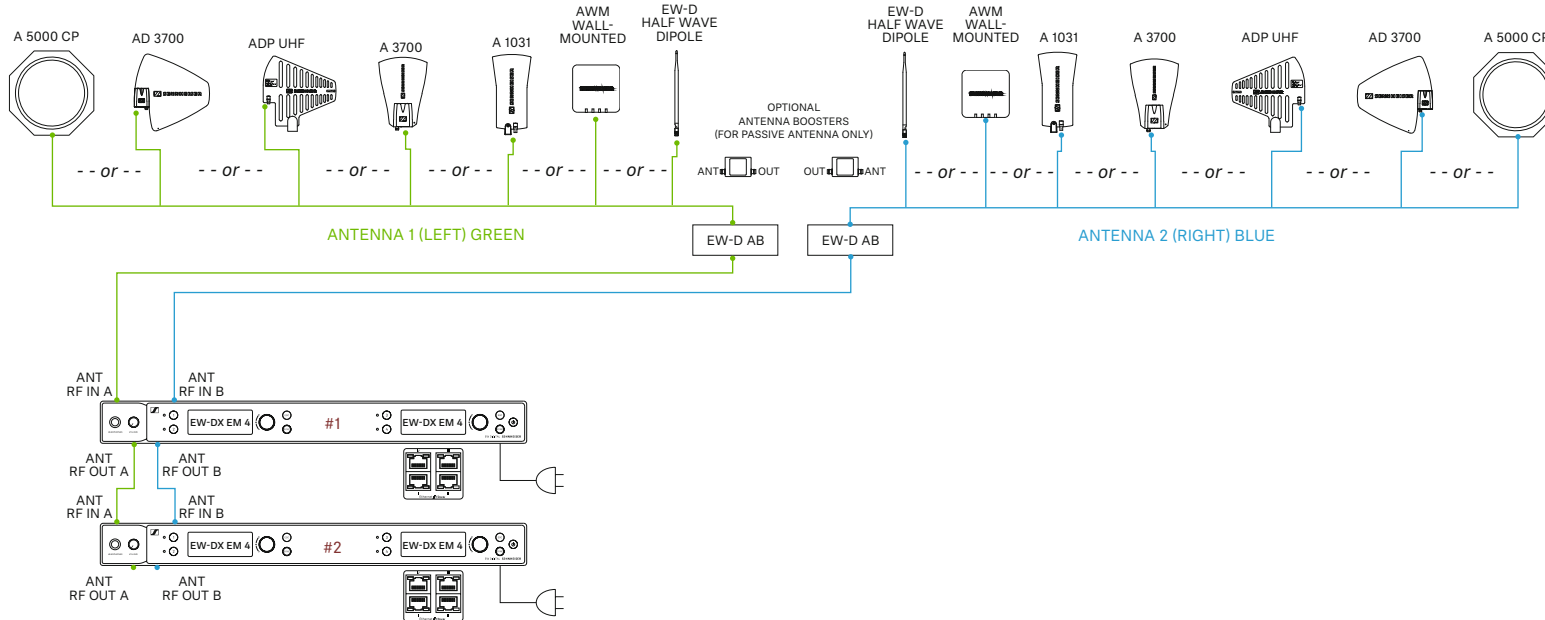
A 5000 CP
AD 3700
ADP UHF
A 3700
A 1031
AWM WALL-MOUNTED
EW-D HALF WAVE DIPOLE

EW-D HALF WAVE DIPOLE
AWM WALL-MOUNTED
A 1031
A 3700
ADP UHF
AD 3700
A 5000 CP

- - or - - - - or - - - - or - - - - or - - - - or - - - - or - -

OPTIONAL
ANTENNA BOOSTERS
(FOR PASSIVE ANTENNA ONLY)

ANT OUT
OUT ANT

- - or - - - - or - - - - or - - - - or - - - - or - - - - or - -

ANTENNA 1 (LEFT) GREEN
EW-D AB
EW-D AB
ANTENNA 2 (RIGHT) BLUE

ANT
RF IN A
ANT
RF IN B

EW-DX EM 4
#1
EW-DX EM 4

ANT
RF OUT A
ANT
RF OUT B

ANT
RF IN A
ANT
RF IN B

EW-DX EM 4
#2
EW-DX EM 4

ANT
RF OUT A
ANT
RF OUT B